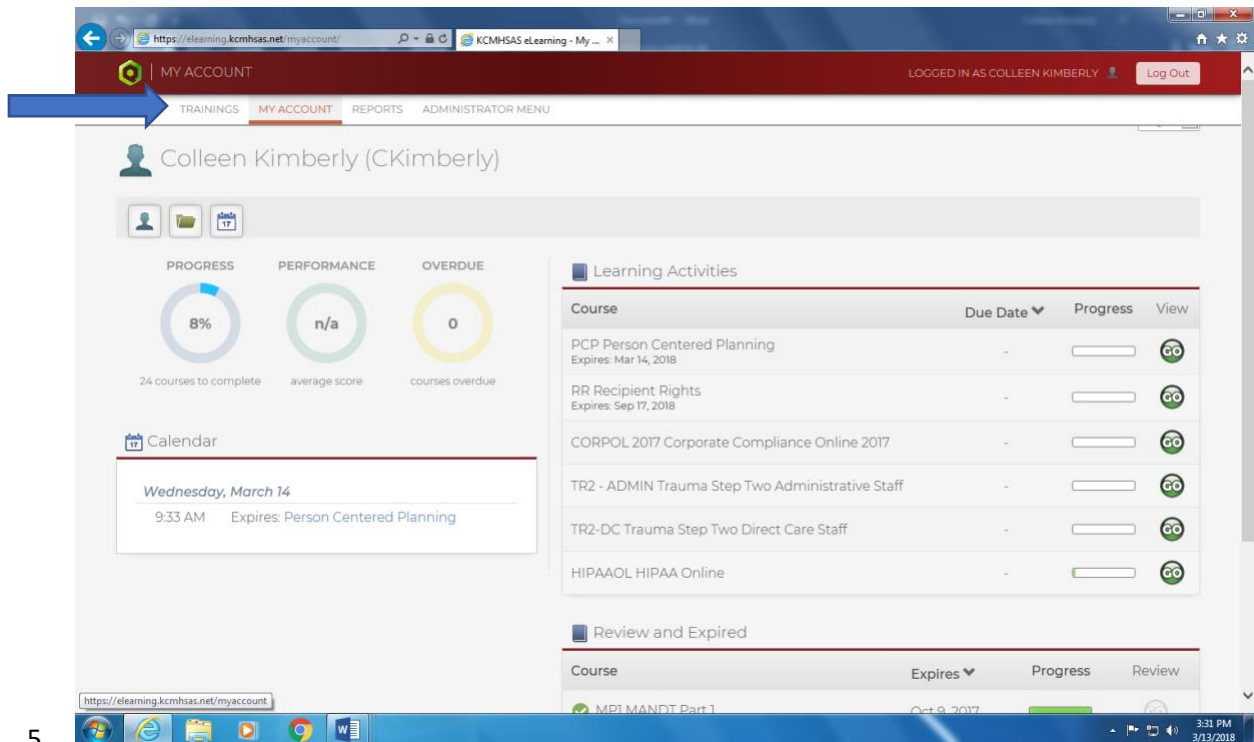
https://elearning.kcmhsas.net/myaccount/

KCMHSAS eLearning - My ... ×

MY ACCOUNT

LOGGED IN AS COLLEEN KIMBERLY

Log Out

TRAININGS MY ACCOUNT REPORTS ADMINISTRATOR MENU

Colleen Kimberly (CKimberly)

17

PROGRESS
8%
24 courses to complete

PERFORMANCE
n/a
average score

OVERDUE
0
courses overdue

17 Calendar

Wednesday, March 14

9:33 AM Expires: Person Centered Planning

Learning Activities

| Course | Due Date | Progress | View |
|---|---|---|---|
| PCP Person Centered Planning<br>Expires: Mar 14, 2018 | - | | GO |
| RR Recipient Rights<br>Expires: Sep 17, 2018 | - | | GO |
| CORPOL 2017 Corporate Compliance Online 2017 | - | | GO |
| TR2 - ADMIN Trauma Step Two Administrative Staff | - | | GO |
| TR2-DC Trauma Step Two Direct Care Staff | - | | GO |
| HIPAAOL HIPAA Online | - | | GO |

Review and Expired

| Course | Expires | Progress | Review |
|---|---|---|---|
| MP1 MANDT Part 1 | Oct 9, 2017 | | |

https://elearning.kcmhsas.net/myaccount

3:31 PM
3/13/2018

5